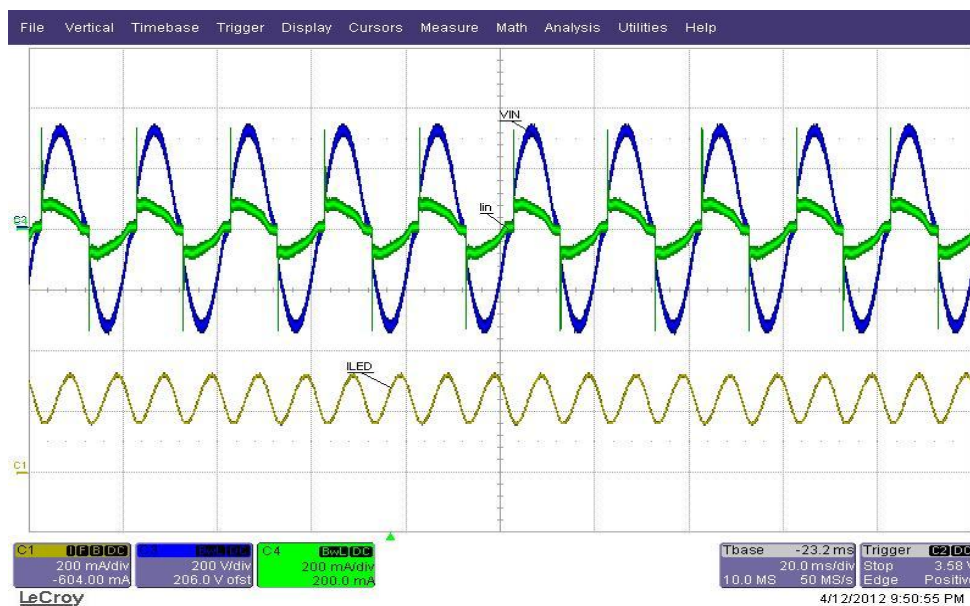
File Vertical Timebase Trigger Display Cursors Measure Math Analysis Utilities Help

VIN

C3

Iin

ILED

C1

C1 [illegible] DC
200 mA/div
-604.00 mA

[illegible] DC
200 V/div
206.0 V ofst

C4 BwL DC
200 mA/div
200.0 mA

Tbase -23.2 ms
20.0 ms/div
10.0 MS 50 MS/s

Trigger C2 DC
Stop 3.58 V
Edge Positive

LeCroy

4/12/2012 9:50:55 PM